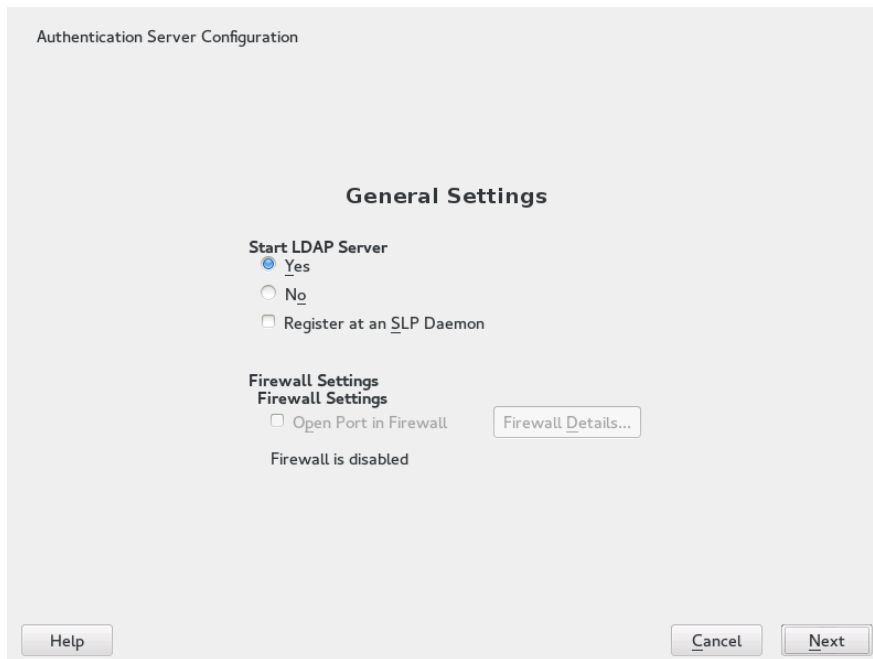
Authentication Server Configuration

General Settings

Start LDAP Server
Yes
No
Register at an SLP Daemon

Firewall Settings
Firewall Settings
Open Port in Firewall
Firewall Details...
Firewall is disabled

Help
Cancel
Next